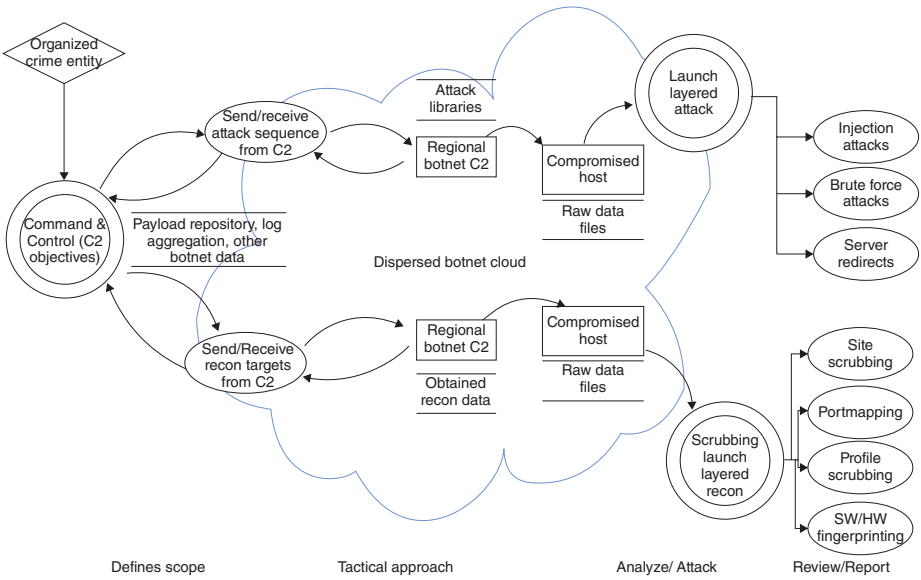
Organized crime entity

Command & Control (C2 objectives)

Send/receive attack sequence from C2

Attack libraries

Regional botnet C2

Compromised host

Raw data files

Launch layered attack

Injection attacks

Brute force attacks

Server redirects

Payload repository, log aggregation, other botnet data

Dispersed botnet cloud

Send/Receive recon targets from C2

Regional botnet C2

Obtained recon data

Compromised host

Raw data files

Scrubbing launch layered recon

Site scrubbing

Portmapping

Profile scrubbing

SW/HW fingerprinting

Defines scope

Tactical approach

Analyze/ Attack

Review/Report